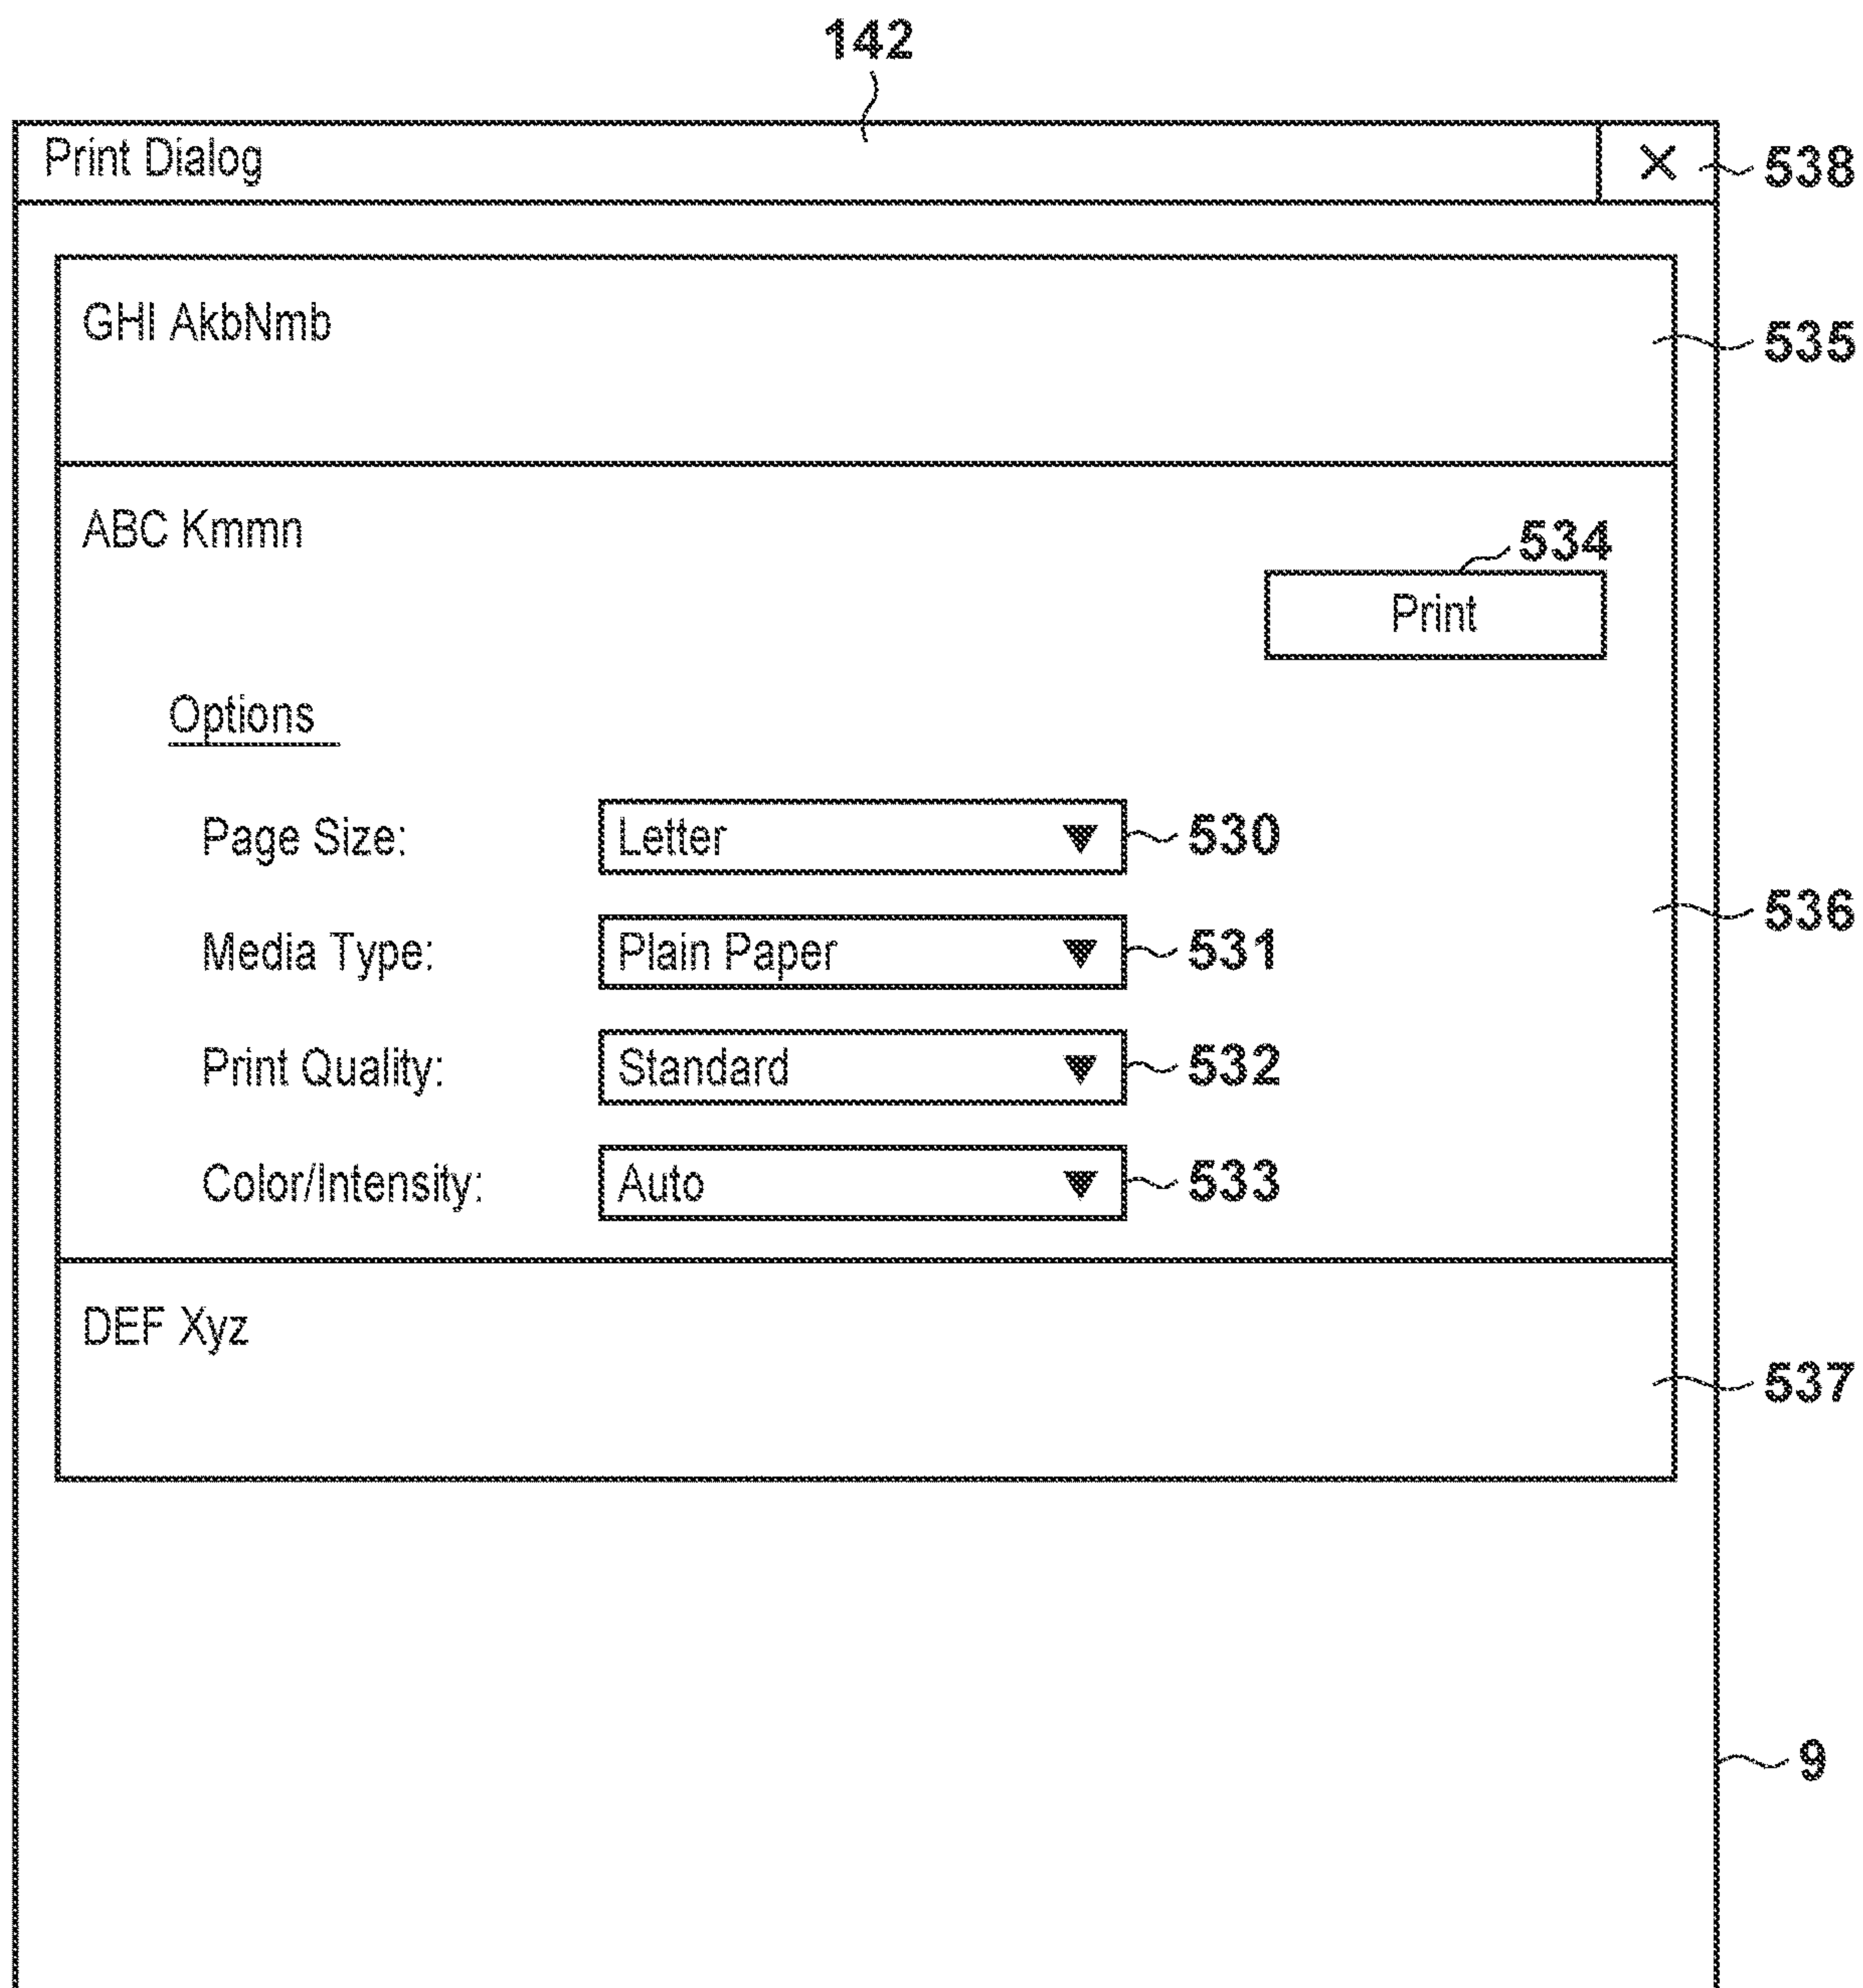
142

Print Dialog

X 538

GHI AkbNmb

535

ABC Kmmn

534

Print

Options

Page Size: Letter 530

Media Type: Plain Paper 531

Print Quality: Standard 532

Color/Intensity: Auto 533

536

DEF Xyz

537

9